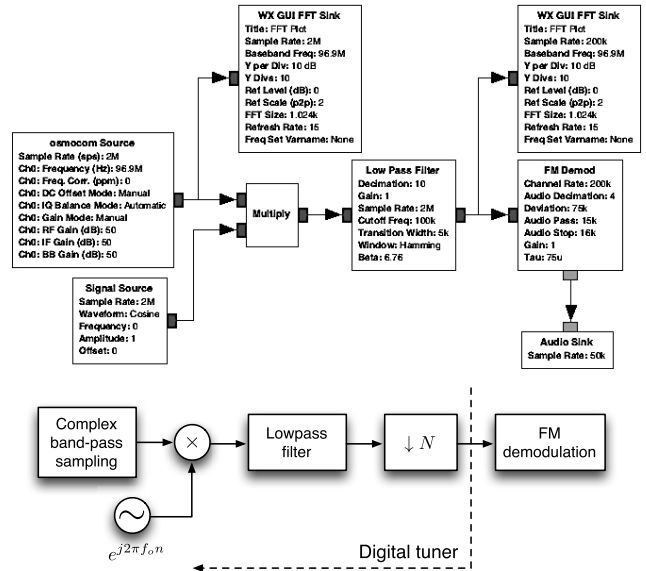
WX GUI FFT Sink
Title: FFT Plot
Sample Rate: 2M
Baseband Freq: 96.9M
Y per Div: 10 dB
Y Divs: 10
Ref Level (dB): 0
Ref Scale (p2p): 2
FFT Size: 1.024k
Refresh Rate: 15
Freq Set Varname: None

WX GUI FFT Sink
Title: FFT Plot
Sample Rate: 200k
Baseband Freq: 96.9M
Y per Div: 10 dB
Y Divs: 10
Ref Level (dB): 0
Ref Scale (p2p): 2
FFT Size: 1.024k
Refresh Rate: 15
Freq Set Varname: None

osmocom Source
Sample Rate (sps): 2M
Ch0: Frequency (Hz): 96.9M
Ch0: Freq. Corr. (ppm): 0
Ch0: DC Offset Mode: Manual
Ch0: IQ Balance Mode: Automatic
Ch0: Gain Mode: Manual
Ch0: RF Gain (dB): 50
Ch0: IF Gain (dB): 50
Ch0: BB Gain (dB): 50

Multiply

Low Pass Filter
Decimation: 10
Gain: 1
Sample Rate: 2M
Cutoff Freq: 100k
Transition Width: 5k
Window: Hamming
Beta: 6.76

FM Demod
Channel Rate: 200k
Audio Decimation: 4
Deviation: 75k
Audio Pass: 15k
Audio Stop: 16k
Gain: 1
Tau: 75u

Signal Source
Sample Rate: 2M
Waveform: Cosine
Frequency: 0
Amplitude: 1
Offset: 0

Audio Sink
Sample Rate: 50k

Complex band-pass sampling

$\times$

Lowpass filter

$\downarrow N$

FM demodulation

$e^{j2\pi f_o n}$

Digital tuner